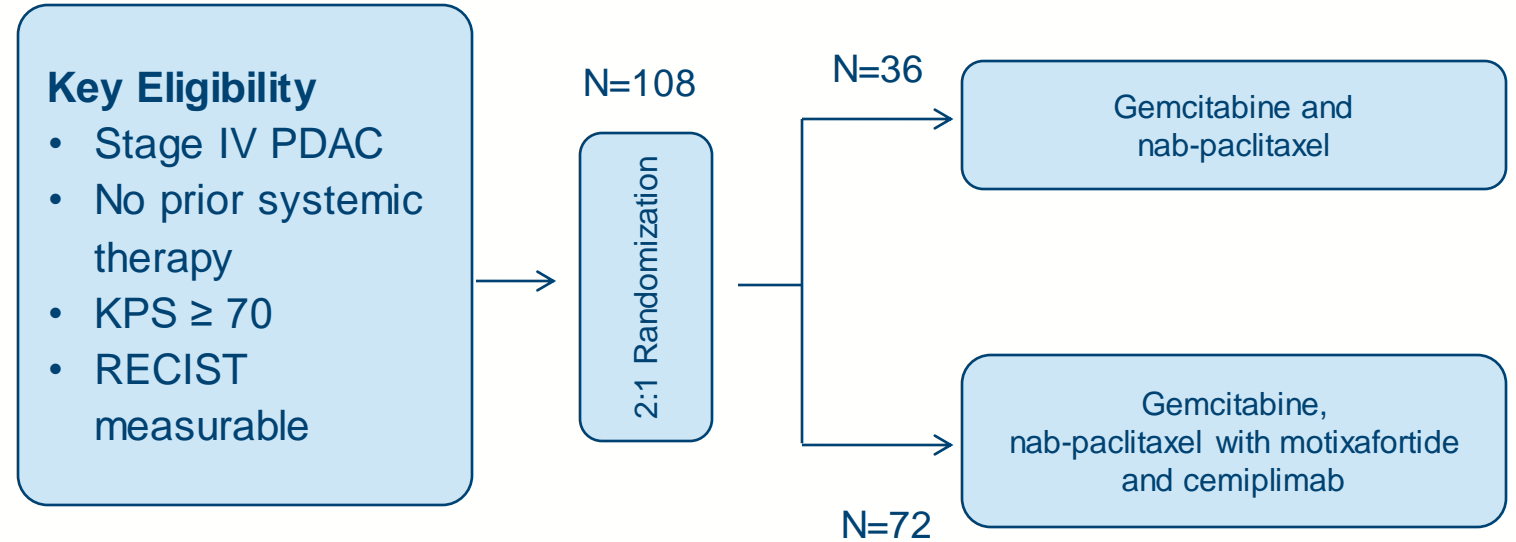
Key Eligibility
• Stage IV PDAC
• No prior systemic therapy
• KPS ≥ 70
• RECIST measurable

N=108

2:1 Randomization

N=36

Gemcitabine and nab-paclitaxel

Gemcitabine, nab-paclitaxel with motixafortide and cemiplimab

N=72